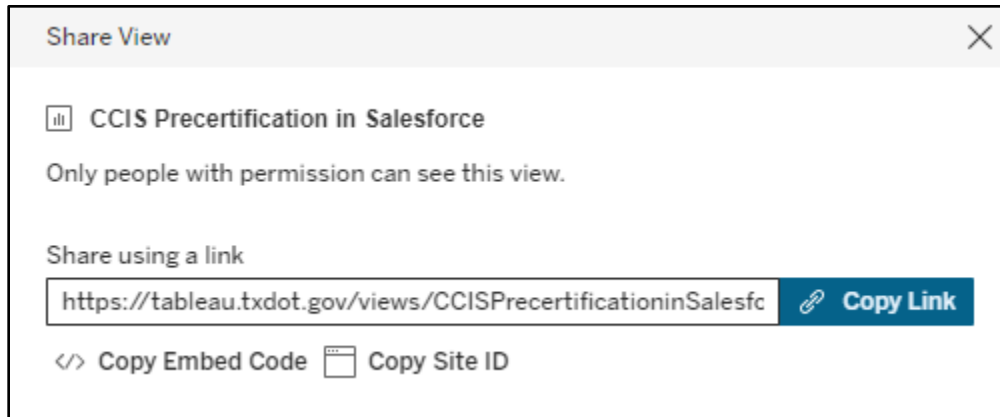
Share View

CCIS Precertification in Salesforce

Only people with permission can see this view.

Share using a link

https://tableau.txdot.gov/views/CCISPrecertificationinSalesfc

Copy Link

Copy Embed Code Copy Site ID